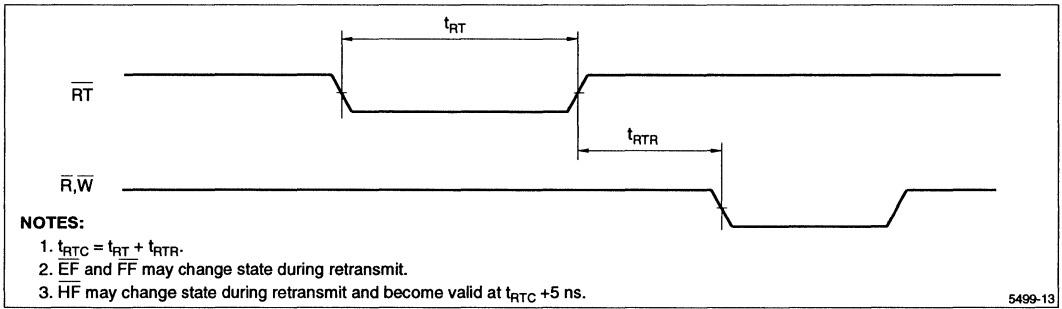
$t_{RT}$

$\overline{RT}$

$t_{RTR}$

$\overline{R}$,$\overline{W}$

NOTES:
1. $t_{RTC} = t_{RT} + t_{RTR}$.
2. $\overline{EF}$ and $\overline{FF}$ may change state during retransmit.
3. $\overline{HF}$ may change state during retransmit and become valid at $t_{RTC}$ +5 ns.

5499-13